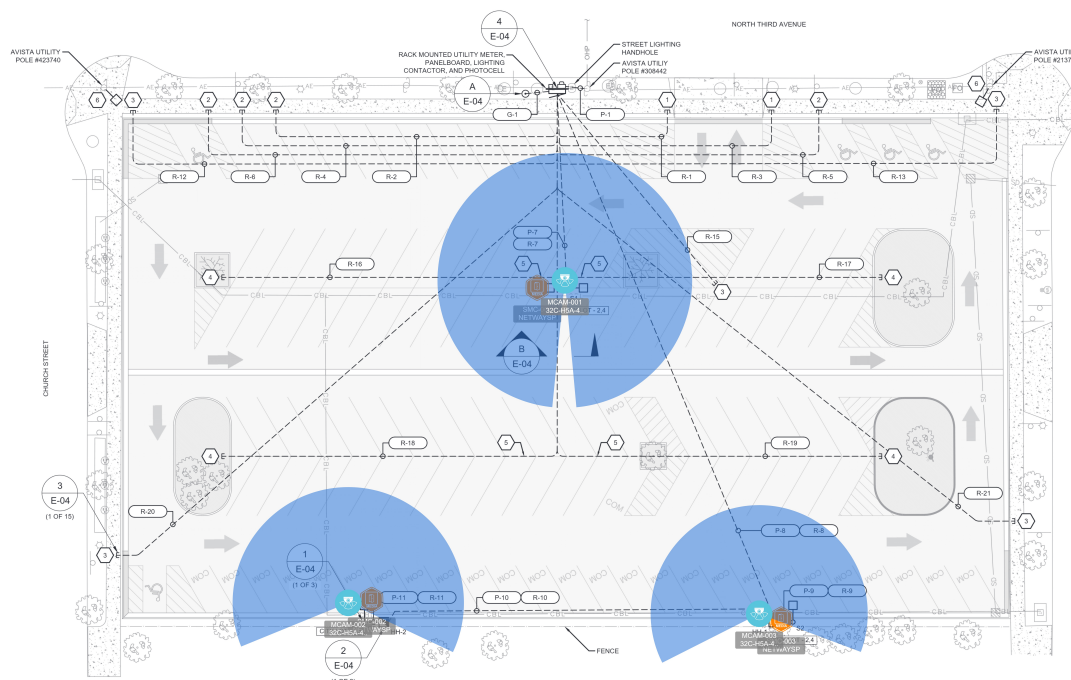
NORTH THIRD AVENUE

4
E-04

AVISTA UTILITY POLE #423740

RACK MOUNTED UTILITY METER, PANELBOARD, LIGHTING CONTACTOR, AND PHOTOCELL

STREET LIGHTING HANDHOLE

AVISTA UTILIY POLE #308442

AVISTA UTILITY POLE #2137

A
E-04

G-1

P-1

6 3 2 2 2 1 1 2 6 3

R-12 R-6 R-4 R-2 R-1 R-3 R-5 R-13

P-7
R-7

R-15

5 5

4 R-16 R-17 4

3

MCAM-001
32C-H5A-4

SMC
NETWAYSP

B
E-04

CHURCH STREET

4 R-18 5 5 R-19 4

3
E-04
(1 OF 15)

R-20

R-21

3 3

1
E-04
(1 OF 3)

P-8 R-8

P-9 R-9

P-11 R-11

P-10 R-10

MCAM-002
32C-H5A-4

WAYSP

MCAM-003
32C-H5A-4

NETWAYSP

2
E-04

FENCE

CBL
SD
OHP
COM